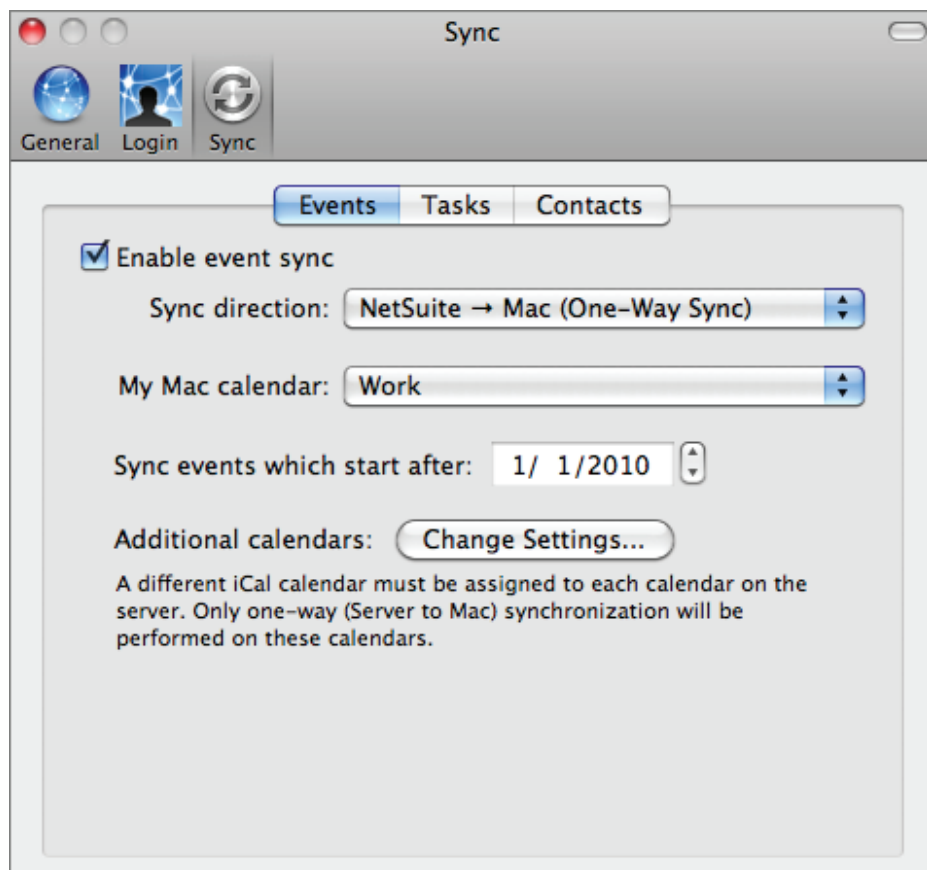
Sync

General Login Sync

Events Tasks Contacts

Enable event sync

Sync direction: NetSuite → Mac (One-Way Sync)

My Mac calendar: Work

Sync events which start after: 1/ 1/2010

Additional calendars: Change Settings...

A different iCal calendar must be assigned to each calendar on the server. Only one-way (Server to Mac) synchronization will be performed on these calendars.